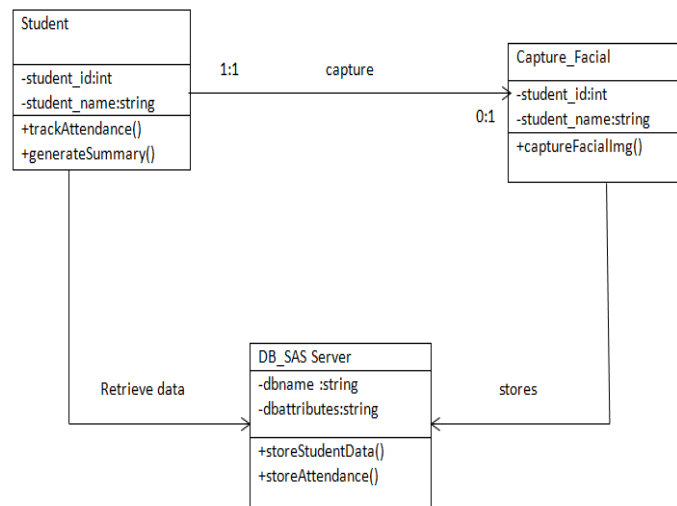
Student

-student_id:int
-student_name:string

+trackAttendance()
+generateSummary()

1:1

capture

0:1

Capture_Facial

-student_id:int
-student_name:string

+captureFacialImg()

Retrieve data

stores

DB_SAS Server

-dbname :string
-dbattributes:string

+storeStudentData()
+storeAttendance()